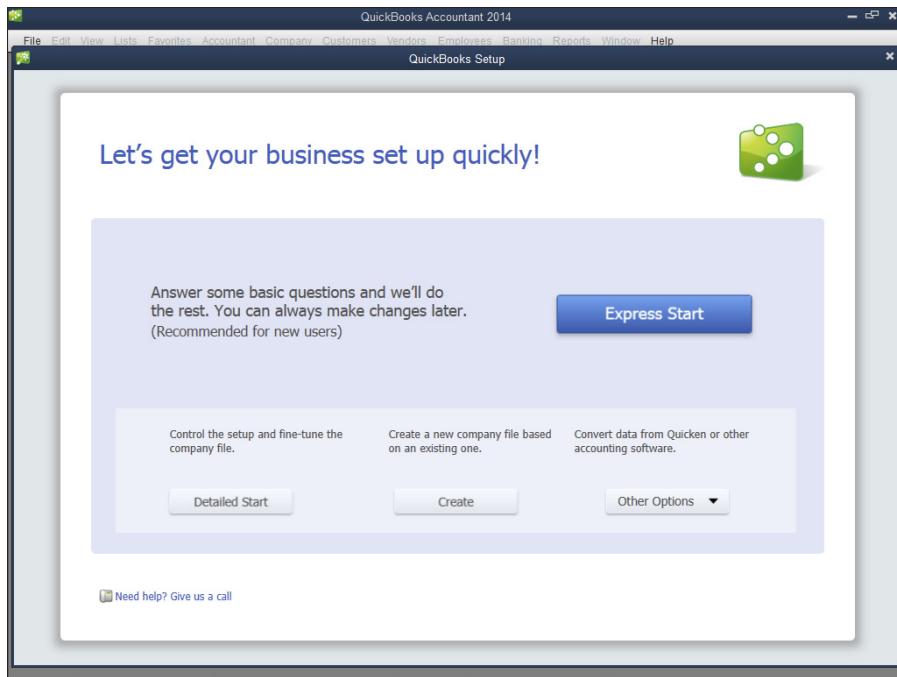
QuickBooks Accountant 2014

File Edit View Lists Favorites Accountant Company Customers Vendors Employees Banking Reports Window Help

QuickBooks Setup

Let's get your business set up quickly!

Answer some basic questions and we'll do the rest. You can always make changes later. (Recommended for new users)

Express Start

Control the setup and fine-tune the company file.

Create a new company file based on an existing one.

Convert data from Quicken or other accounting software.

Detailed Start

Create

Other Options

Need help? Give us a call